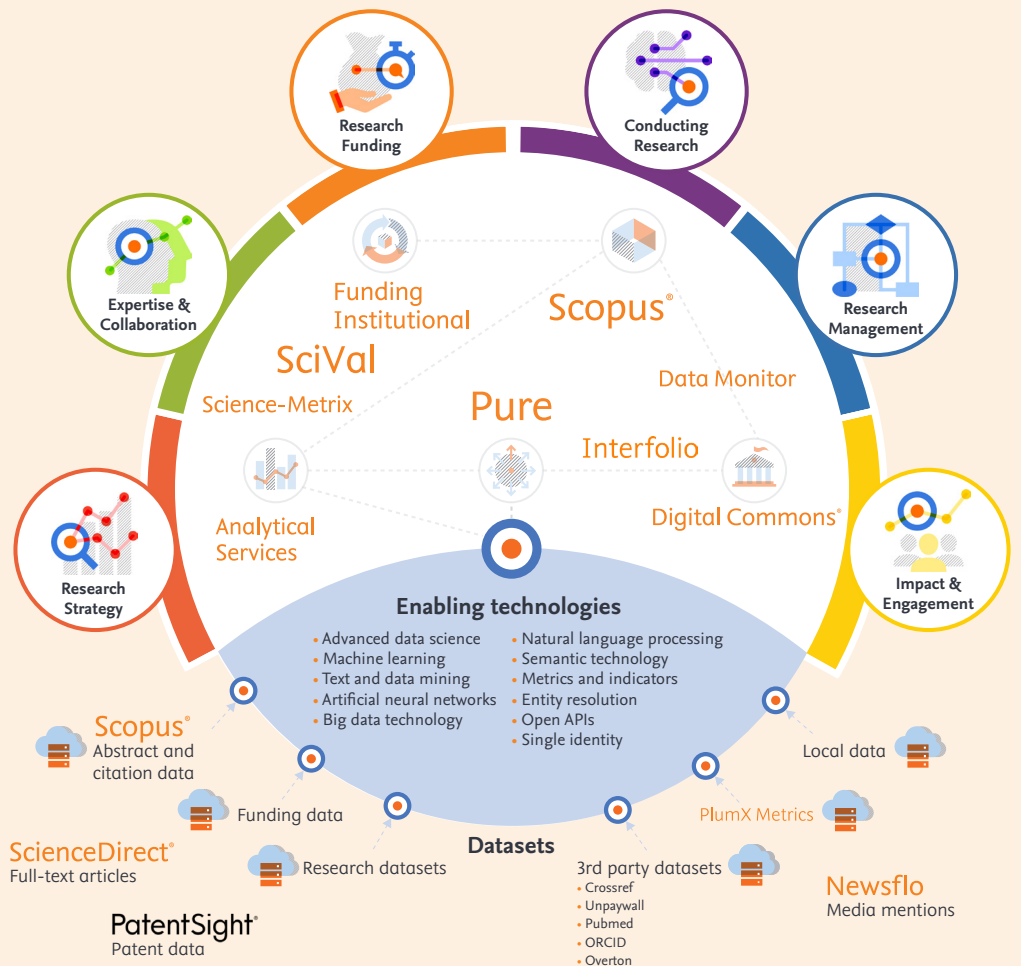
Research Funding

Conducting Research

Expertise & Collaboration

Research Management

Research Strategy

Impact & Engagement

Funding Institutional

Scopus®

SciVal

Science-Metrix

Data Monitor

Pure

Interfolio

Analytical Services

Digital Commons®

Enabling technologies

• Advanced data science
• Machine learning
• Text and data mining
• Artificial neural networks
• Big data technology

• Natural language processing
• Semantic technology
• Metrics and indicators
• Entity resolution
• Open APIs
• Single identity

Scopus®
Abstract and citation data

Funding data

ScienceDirect®
Full-text articles

Research datasets

Datasets

3rd party datasets
• Crossref
• Unpaywall
• Pubmed
• ORCID
• Overton

Local data

PlumX Metrics

Newsflo
Media mentions

PatentSight®
Patent data